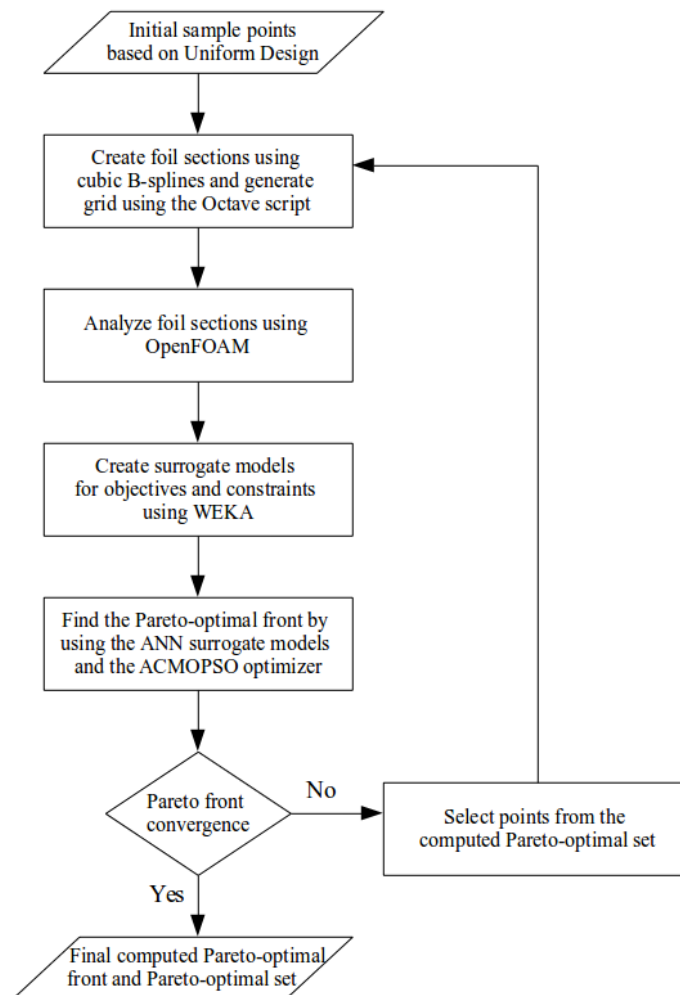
Initial sample points based on Uniform Design

Create foil sections using cubic B-splines and generate grid using the Octave script

Analyze foil sections using OpenFOAM

Create surrogate models for objectives and constraints using WEKA

Find the Pareto-optimal front by using the ANN surrogate models and the ACMOPSO optimizer

Pareto front convergence

No

Select points from the computed Pareto-optimal set

Yes

Final computed Pareto-optimal front and Pareto-optimal set